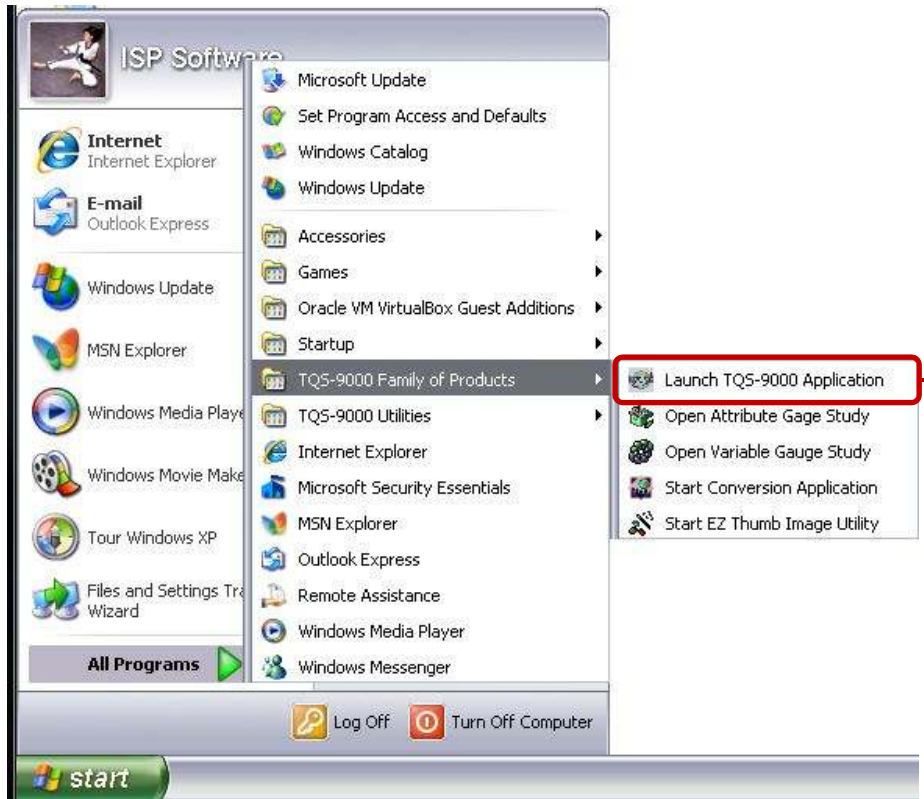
ISP Software

Internet
Internet Explorer

E-mail
Outlook Express

Windows Update

MSN Explorer

Windows Media Playe

Windows Movie Make

Tour Windows XP

Files and Settings Tra
Wizard

All Programs

Microsoft Update
Set Program Access and Defaults
Windows Catalog
Windows Update
Accessories
Games
Oracle VM VirtualBox Guest Additions
Startup
TQS-9000 Family of Products
TQS-9000 Utilities
Internet Explorer
Microsoft Security Essentials
MSN Explorer
Outlook Express
Remote Assistance
Windows Media Player
Windows Messenger

Launch TQS-9000 Application
Open Attribute Gage Study
Open Variable Gauge Study
Start Conversion Application
Start EZ Thumb Image Utility

Log Off
Turn Off Computer

start